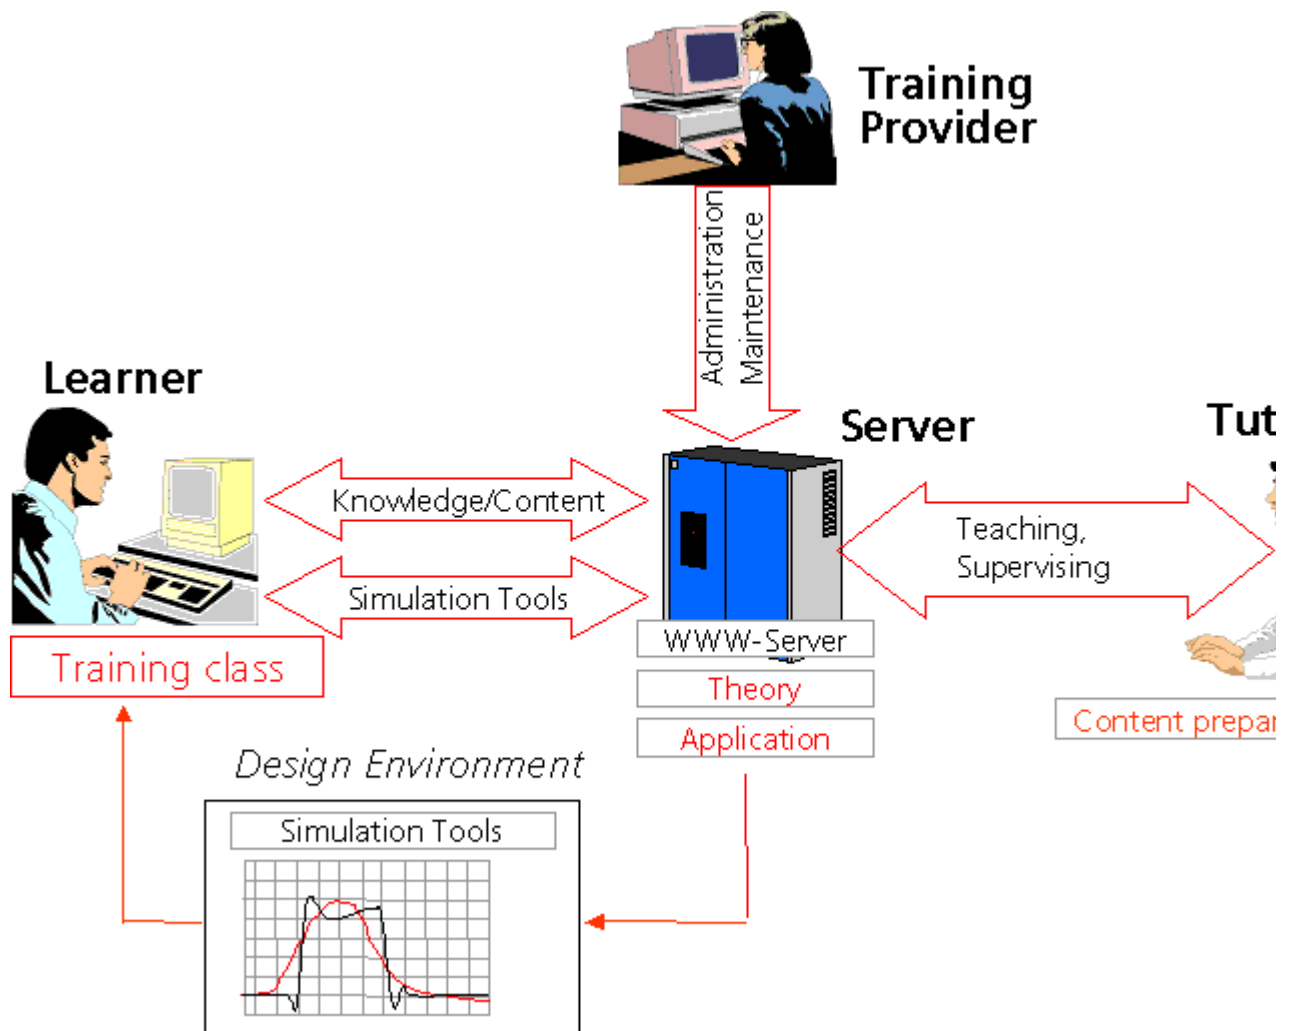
Training Provider

Administration
Maintenance

Learner

Server

Tut

Knowledge/Content

Simulation Tools

Teaching, Supervising

Training class

WWW-Server

Theory

Application

Content prepar

Design Environment

Simulation Tools